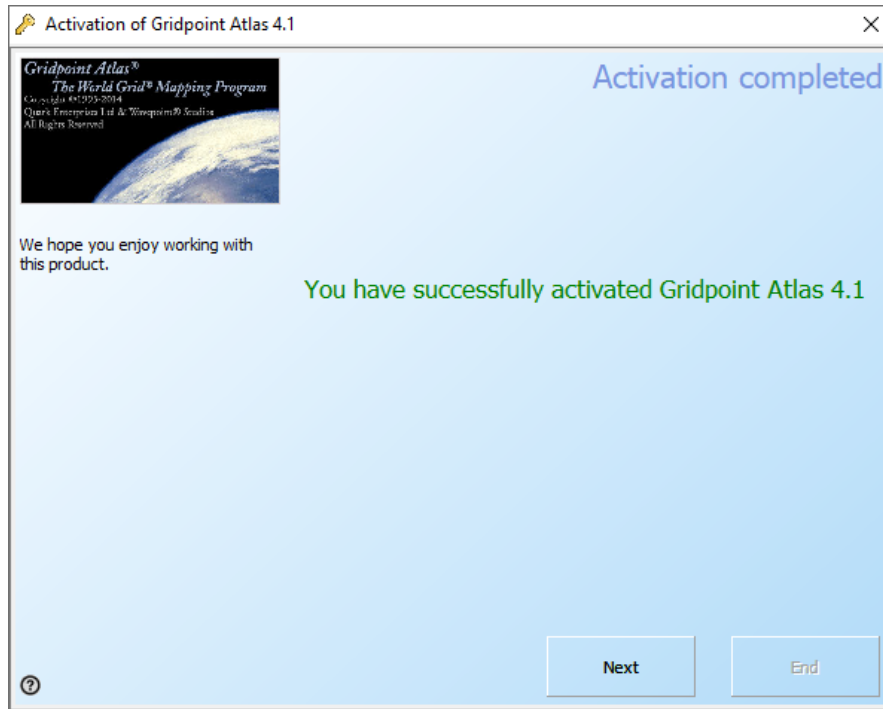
Activation of Gridpoint Atlas 4.1

×

Gridpoint Atlas®
The World Grid® Mapping Program
Copyright ©1995-2014
Quark Enterprises Ltd & Wavepoint® Studios
All Rights Reserved

Activation completed

We hope you enjoy working with this product.

You have successfully activated Gridpoint Atlas 4.1

Next

End

?